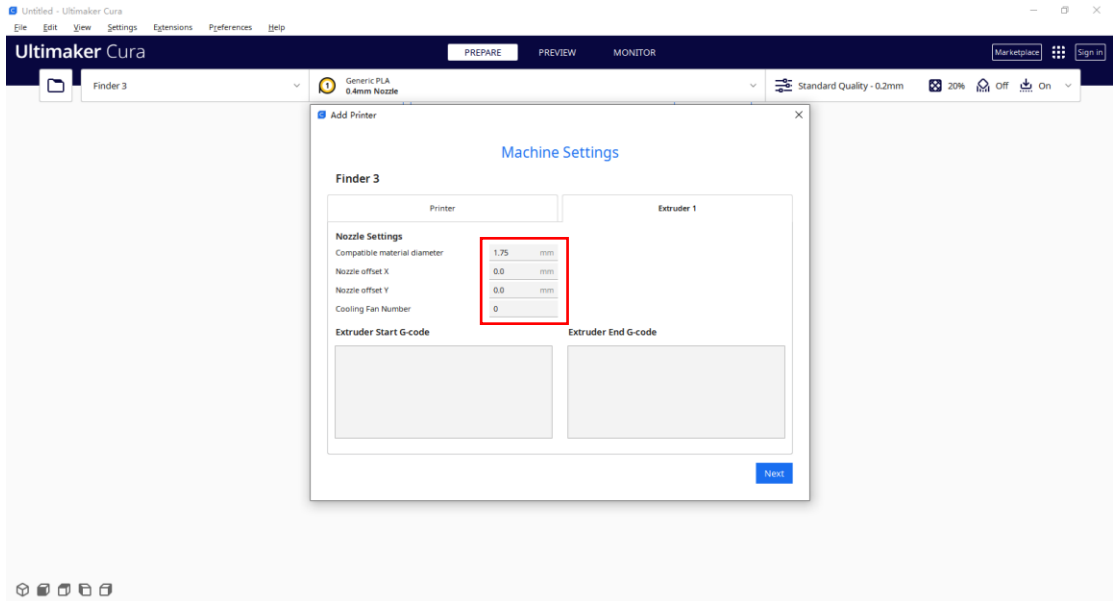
Untitled - Ultimaker Cura

File Edit View Settings Extensions Preferences Help

Ultimaker Cura

PREPARE PREVIEW MONITOR

Marketplace Sign in

Finder 3

1 Generic PLA
0.4mm Nozzle

Standard Quality - 0.2mm 20% Off On

Add Printer

Machine Settings

Finder 3

Printer

Extruder 1

Nozzle Settings

Compatible material diameter 1.75 mm

Nozzle offset X 0.0 mm

Nozzle offset Y 0.0 mm

Cooling Fan Number 0

Extruder Start G-code

Extruder End G-code

Next